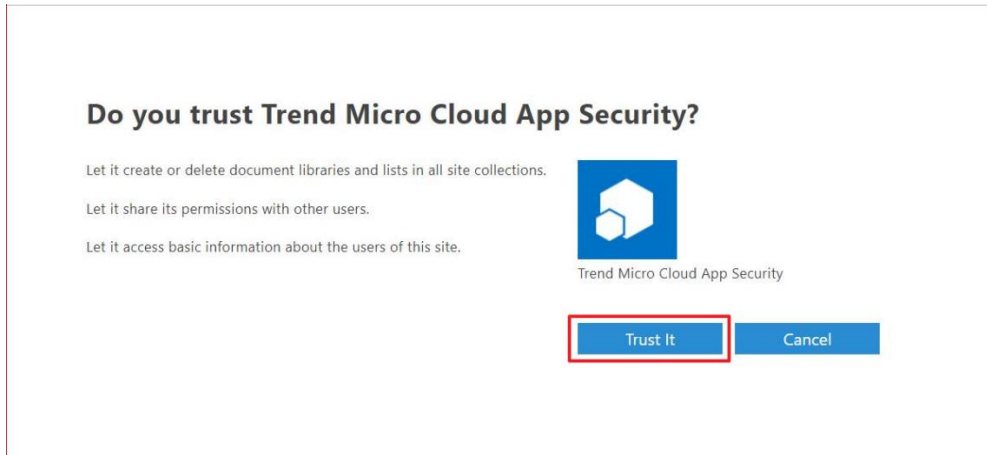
Do you trust Trend Micro Cloud App Security?

Let it create or delete document libraries and lists in all site collections.

Let it share its permissions with other users.

Let it access basic information about the users of this site.

Trend Micro Cloud App Security

Trust It

Cancel